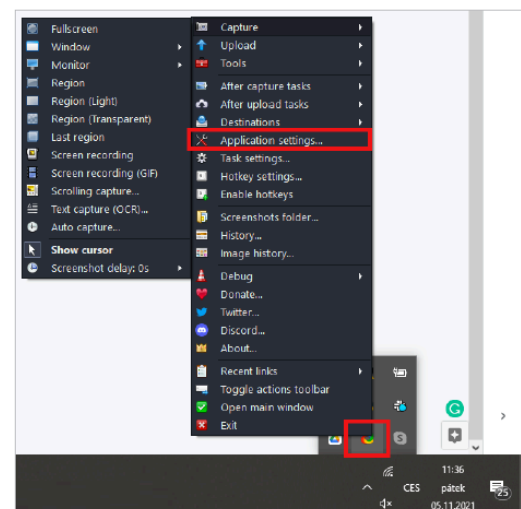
Fullscreen
Window
Monitor
Region
Region (Light)
Region (Transparent)
Last region
Screen recording
Screen recording (GIF)
Scrolling capture...
Text capture (OCR)...
Auto capture...
Show cursor
Screenshot delay: 0s

Capture
Upload
Tools
After capture tasks
After upload tasks
Destinations
Application settings...
Task settings...
Hotkey settings...
Enable hotkeys
Screenshots folder...
History...
Image history...
Debug
Donate...
Twitter...
Discord...
About...
Recent links
Toggle actions toolbar
Open main window
Exit

CES
11:36
pátek
05.11.2021
25